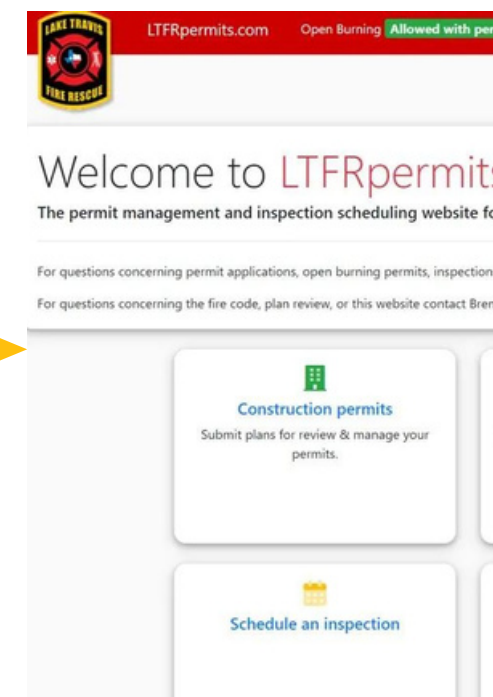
LAKE TRAVIS
FIRE RESCUE

LTFRpermits.com Open Burning Allowed with pe

Welcome to LTFRpermit

The permit management and inspection scheduling website f

For questions concerning permit applications, open burning permits, inspection

For questions concerning the fire code, plan review, or this website contact Bren

Construction permits

Submit plans for review & manage your permits.

Schedule an inspection